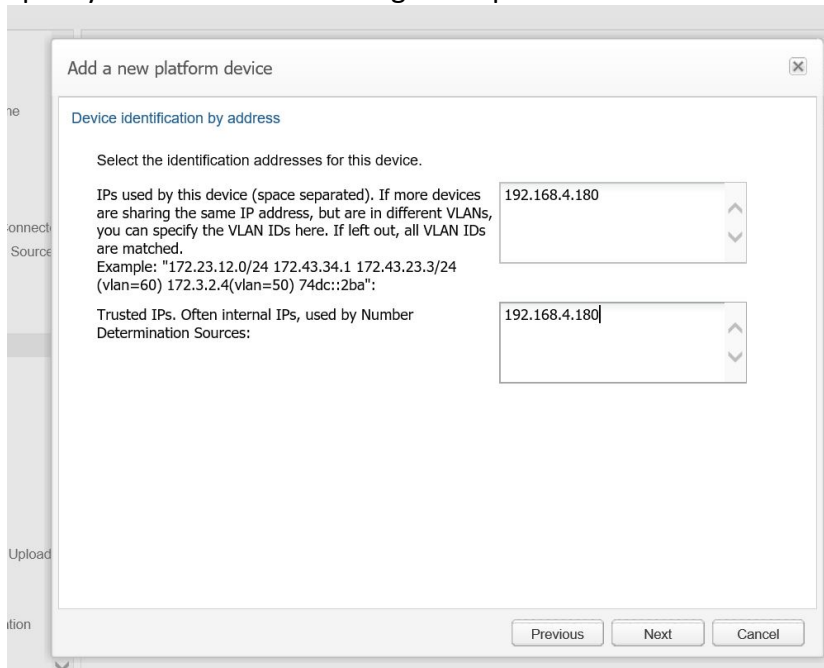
Add a new platform device

Device identification by address

Select the identification addresses for this device.

IPs used by this device (space separated). If more devices are sharing the same IP address, but are in different VLANs, you can specify the VLAN IDs here. If left out, all VLAN IDs are matched.
Example: "172.23.12.0/24 172.43.34.1 172.43.23.3/24 (vlan=60) 172.3.2.4(vlan=50) 74dc::2ba":

192.168.4.180

Trusted IPs. Often internal IPs, used by Number Determination Sources:

192.168.4.180

Previous
Next
Cancel

ne
onnect
Source
Upload
tion